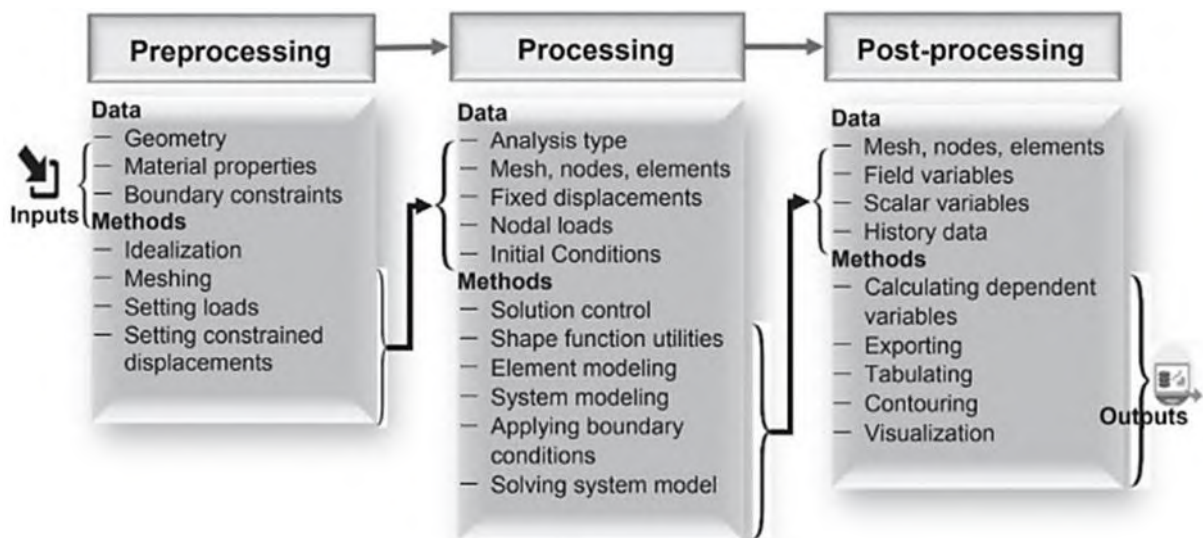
Preprocessing

Data
— Geometry
— Material properties
— Boundary constraints

Inputs

Methods
— Idealization
— Meshing
— Setting loads
— Setting constrained displacements

Processing

Data
— Analysis type
— Mesh, nodes, elements
— Fixed displacements
— Nodal loads
— Initial Conditions

Methods
— Solution control
— Shape function utilities
— Element modeling
— System modeling
— Applying boundary conditions
— Solving system model

Post-processing

Data
— Mesh, nodes, elements
— Field variables
— Scalar variables
— History data

Methods
— Calculating dependent variables
— Exporting
— Tabulating
— Contouring
— Visualization

Outputs